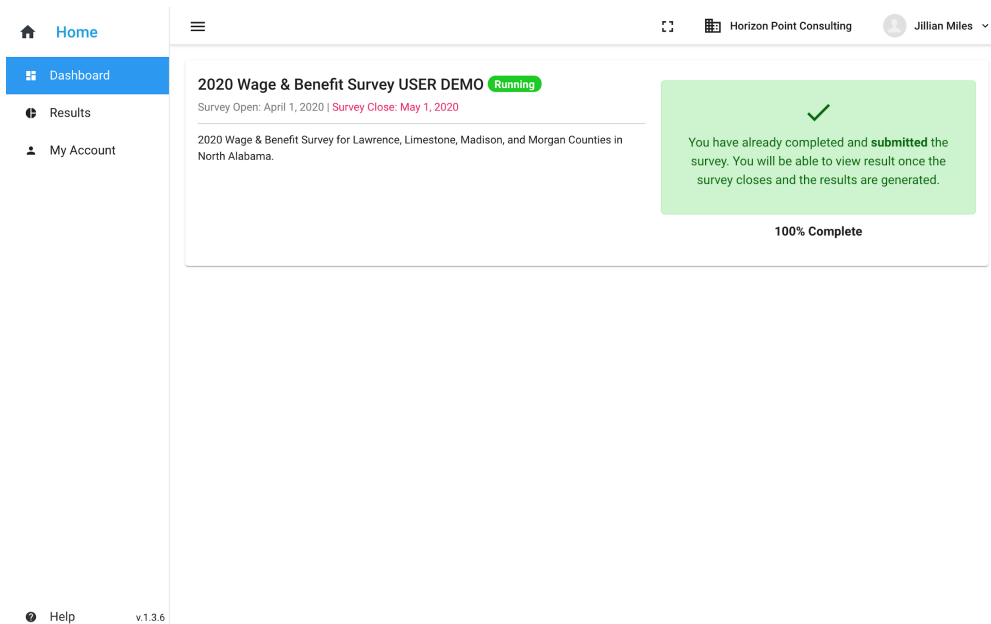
Home

Dashboard

Results

My Account

Horizon Point Consulting

Jillian Miles

2020 Wage & Benefit Survey USER DEMO Running

Survey Open: April 1, 2020 | Survey Close: May 1, 2020

2020 Wage & Benefit Survey for Lawrence, Limestone, Madison, and Morgan Counties in North Alabama.

You have already completed and **submitted** the survey. You will be able to view result once the survey closes and the results are generated.

100% Complete

Help

v.1.3.6